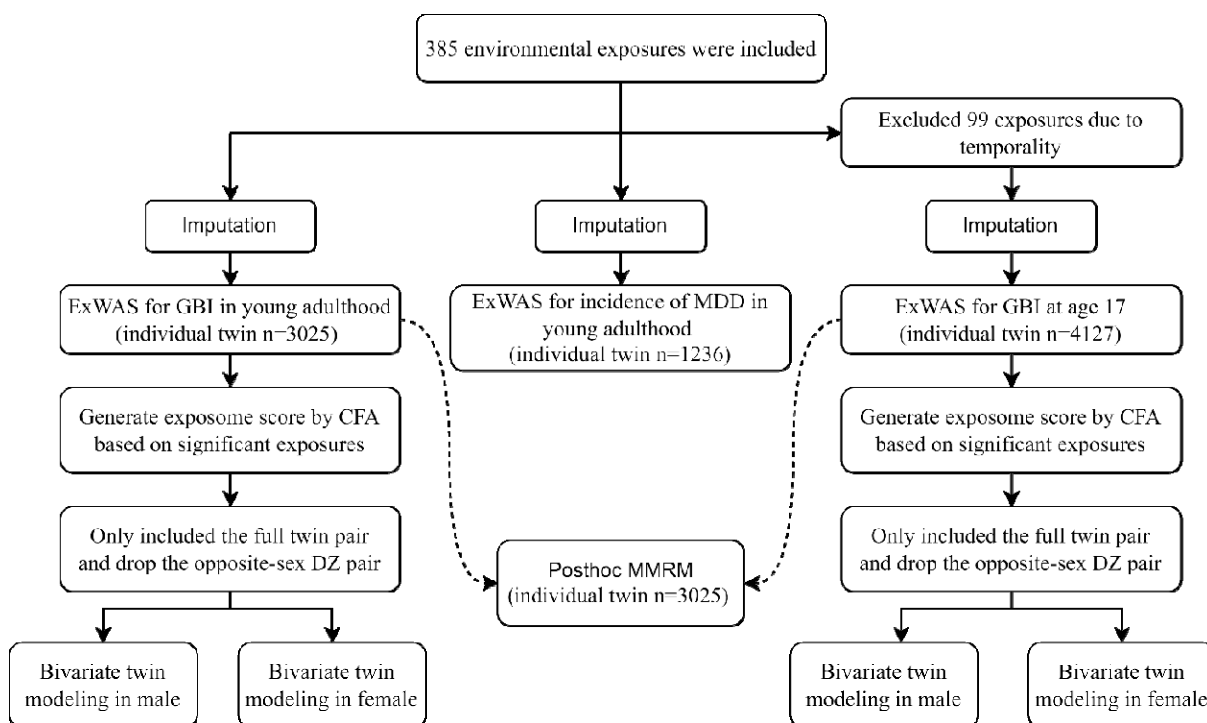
385 environmental exposures were included

Excluded 99 exposures due to temporality

Imputation

Imputation

Imputation

ExWAS for GBI in young adulthood (individual twin n=3025)

ExWAS for incidence of MDD in young adulthood (individual twin n=1236)

ExWAS for GBI at age 17 (individual twin n=4127)

Generate exposome score by CFA based on significant exposures

Generate exposome score by CFA based on significant exposures

Only included the full twin pair and drop the opposite-sex DZ pair

Posthoc MMRM (individual twin n=3025)

Only included the full twin pair and drop the opposite-sex DZ pair

Bivariate twin modeling in male

Bivariate twin modeling in female

Bivariate twin modeling in male

Bivariate twin modeling in female